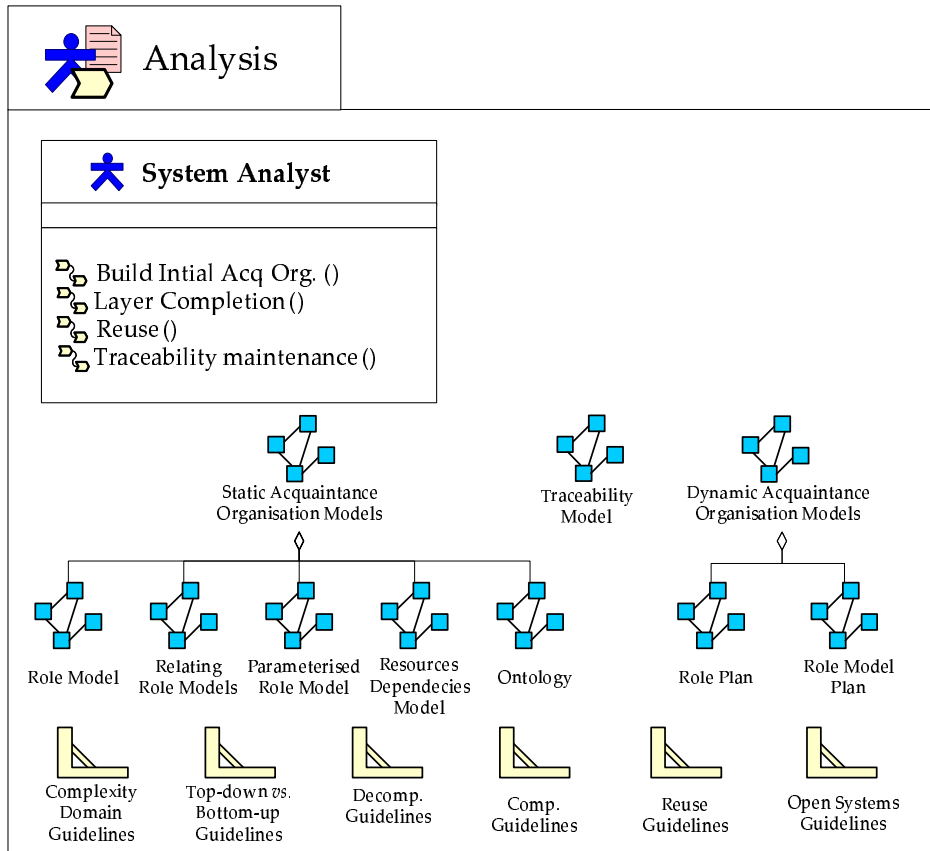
Analysis

System Analyst

Build Intial Acq Org. ()
Layer Completion ()
Reuse ()
Traceability maintenance ()

Static Acquaintance Organisation Models

Traceability Model

Dynamic Acquaintance Organisation Models

Role Model

Relating Role Models

Parameterised Role Model

Resources Dependecies Model

Ontology

Role Plan

Role Model Plan

Complexity Domain Guidelines

Top-down *vs.* Bottom-up Guidelines

Decomp. Guidelines

Comp. Guidelines

Reuse Guidelines

Open Systems Guidelines